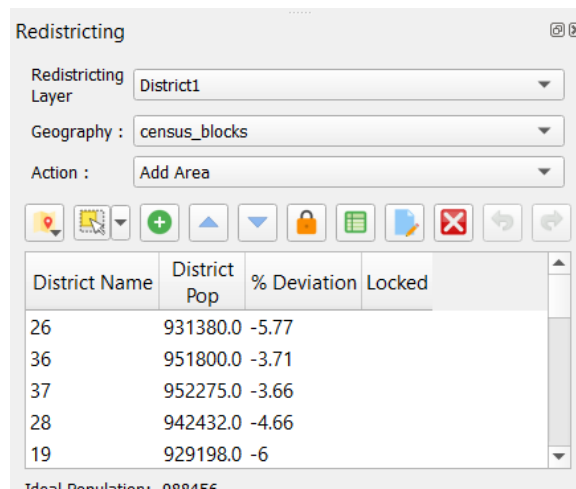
Redistricting

Redistricting Layer | District1

Geography : | census_blocks

Action : | Add Area

| District Name | District Pop | % Deviation | Locked |
|---|---|---|---|
| 26 | 931380.0 | -5.77 | |
| 36 | 951800.0 | -3.71 | |
| 37 | 952275.0 | -3.66 | |
| 28 | 942432.0 | -4.66 | |
| 19 | 929198.0 | -6 | |

Ideal Population: 988456